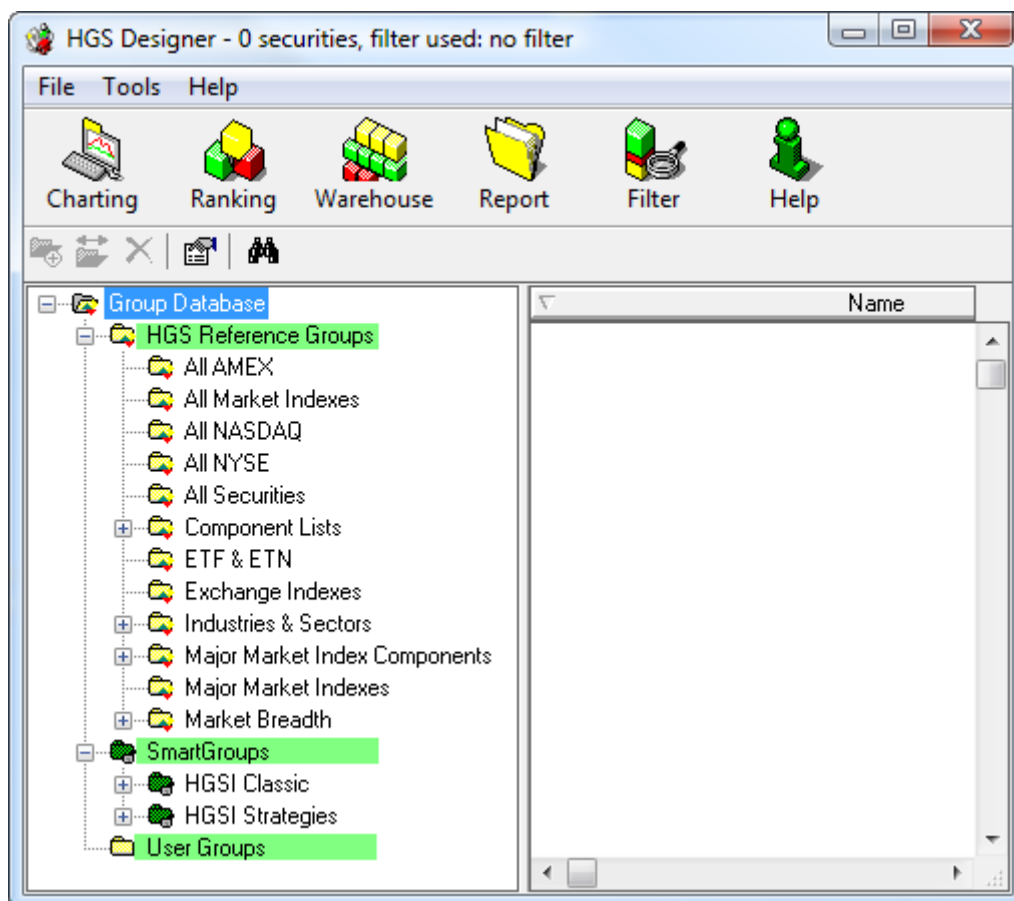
HGS Designer - 0 securities, filter used: no filter

File Tools Help

Charting Ranking Warehouse Report Filter Help

Group Database
HGS Reference Groups
All AMEX
All Market Indexes
All NASDAQ
All NYSE
All Securities
Component Lists
ETF & ETN
Exchange Indexes
Industries & Sectors
Major Market Index Components
Major Market Indexes
Market Breadth
SmartGroups
HGSI Classic
HGSI Strategies
User Groups

Name